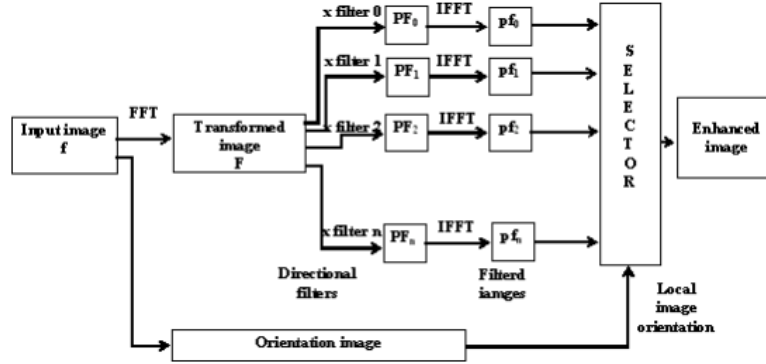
x filter 0 $PF_0$ IFFT $pf_0$
x filter 1 $PF_1$ IFFT $pf_1$
x filter 2 $PF_2$ IFFT $pf_2$
x filter n $PF_n$ IFFT $pf_n$

Input image f

FFT

Transformed image F

S E L E C T O R

Enhanced image

Directional filters

Filterd iamges

Local image orientation

Orientation image